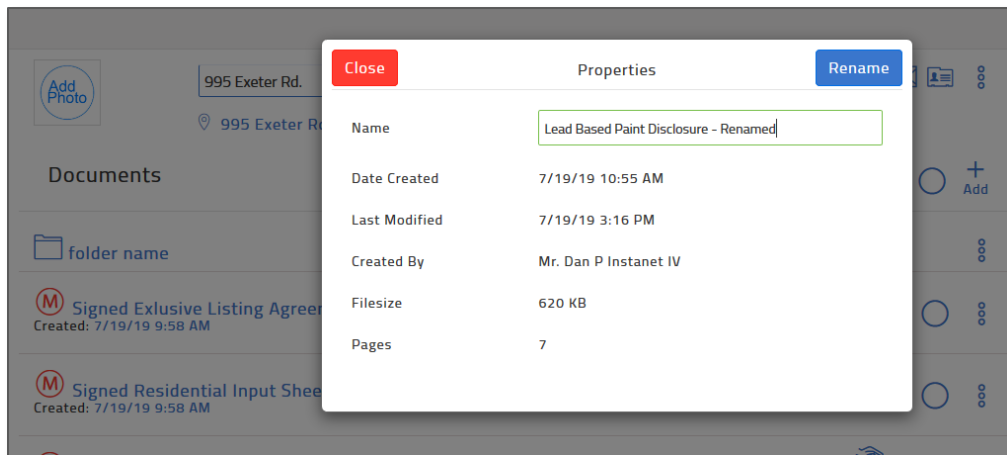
Add Photo

995 Exeter Rd.

995 Exeter R

Documents

+
Add

folder name

M Signed Exlusive Listing Agreer
Created: 7/19/19 9:58 AM

M Signed Residential Input Shee
Created: 7/19/19 9:58 AM

Close

Properties

Rename

| | |
|---|---|
| Name | Lead Based Paint Disclosure - Renamed |
| Date Created | 7/19/19 10:55 AM |
| Last Modified | 7/19/19 3:16 PM |
| Created By | Mr. Dan P Instanet IV |
| Filesize | 620 KB |
| Pages | 7 |